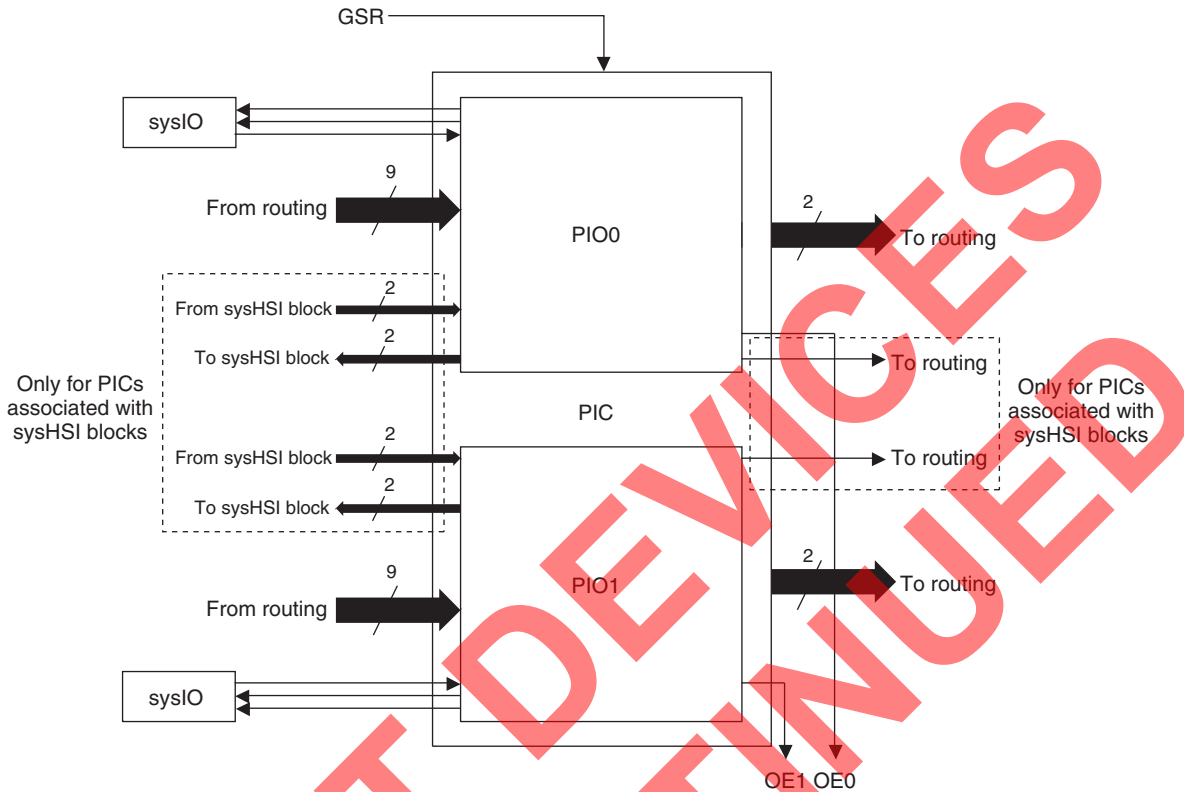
GSR

sysIO

9

From routing

PIO0

2

To routing

2

From sysHSI block

2

To sysHSI block

To routing

Only for PICs associated with sysHSI blocks

PIC

Only for PICs associated with sysHSI blocks

2

From sysHSI block

To routing

2

To sysHSI block

2

9

PIO1

To routing

From routing

sysIO

OE1 OE0

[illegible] DEVICES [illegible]NUED